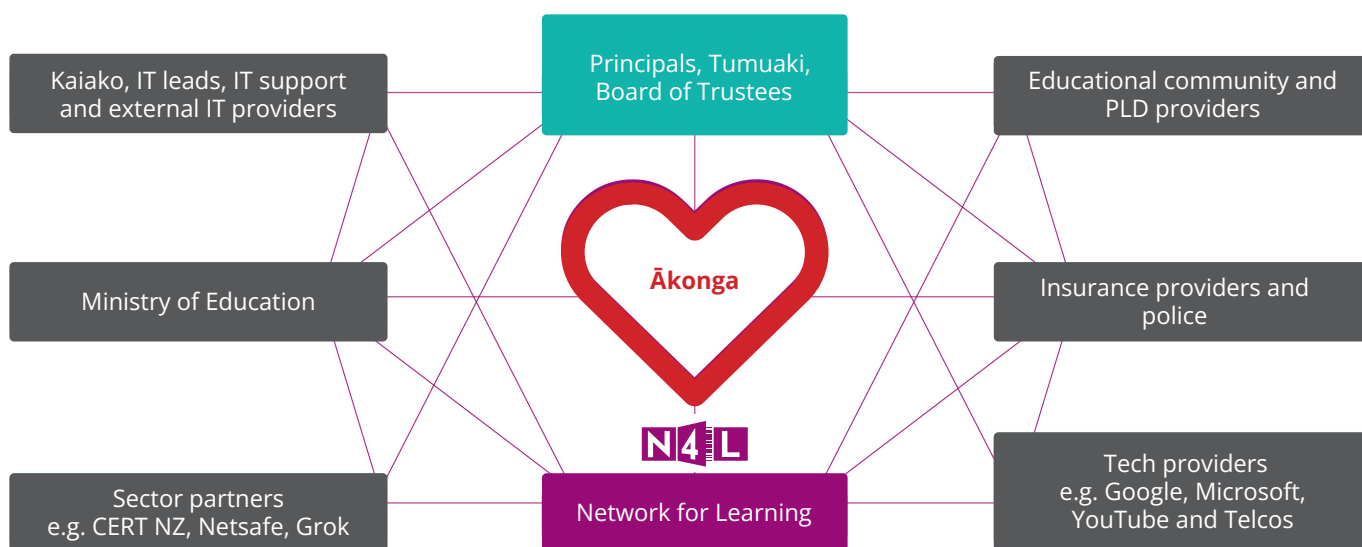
Kaiako, IT leads, IT support and external IT providers

Principals, Tumuaki, Board of Trustees

Educational community and PLD providers

Ministry of Education

Ākonga

Insurance providers and police

N4L

Sector partners e.g. CERT NZ, Netsafe, Grok

Network for Learning

Tech providers e.g. Google, Microsoft, YouTube and Telcos